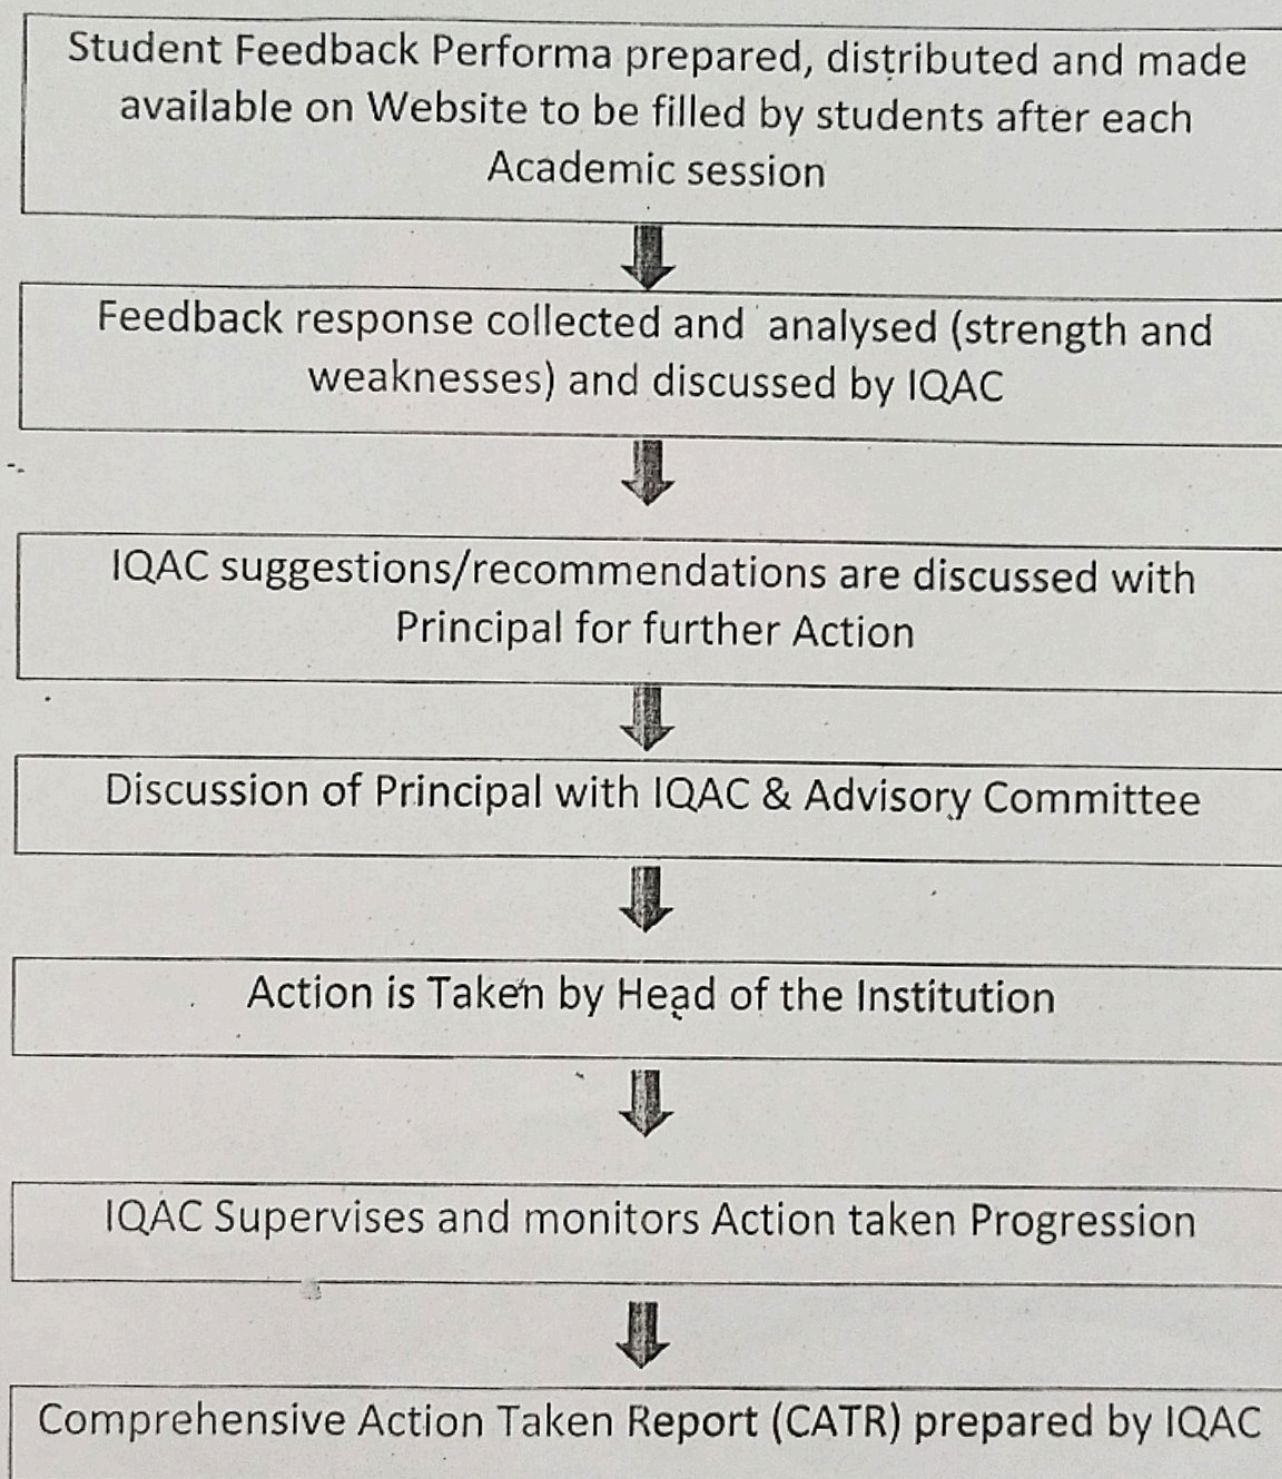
Student Feedback Performa prepared, distributed and made available on Website to be filled by students after each Academic session

Feedback response collected and analysed (strength and weaknesses) and discussed by IQAC

IQAC suggestions/recommendations are discussed with Principal for further Action

Discussion of Principal with IQAC & Advisory Committee

Action is Taken by Head of the Institution

IQAC Supervises and monitors Action taken Progression

Comprehensive Action Taken Report (CATR) prepared by IQAC